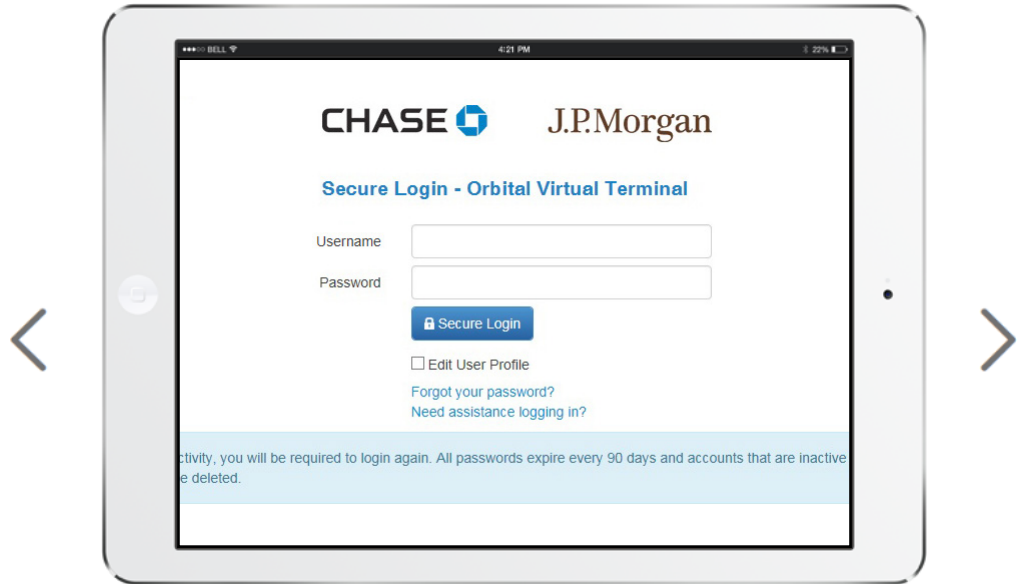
●●●○○ BELL 4:21 PM 22%

CHASE J.P.Morgan

Secure Login - Orbital Virtual Terminal

Username

Password

Secure Login

Edit User Profile

Forgot your password?

Need assistance logging in?

ctivity, you will be required to login again. All passwords expire every 90 days and accounts that are inactive e deleted.